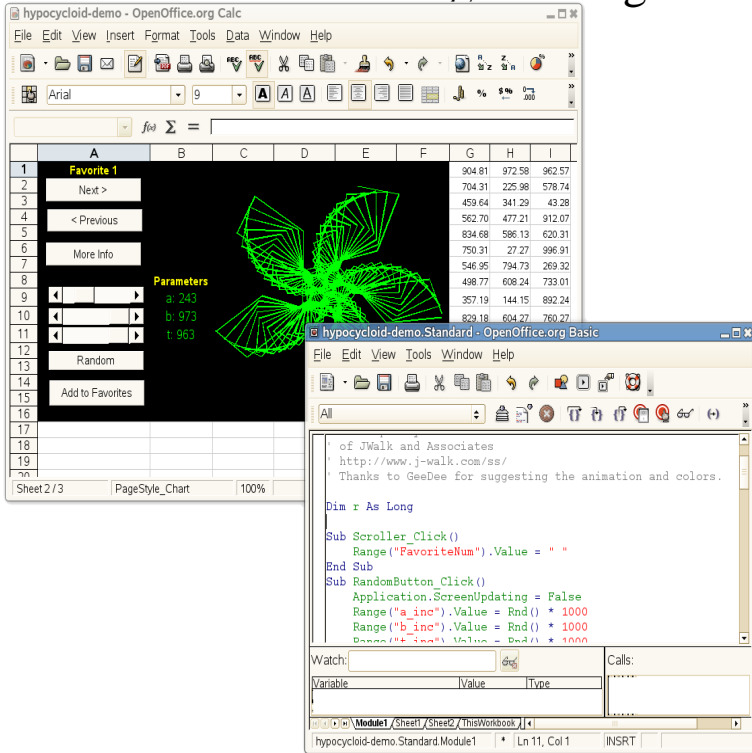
hypocycloid-demo - OpenOffice.org Calc

File Edit View Insert Format Tools Data Window Help

Arial 9

f(x) Σ =

| | A | B | C | D | E | F | G | H | I |
|---|---|---|---|---|---|---|---|---|---|
| 1 | Favorite 1 | | | | | | 904.81 | 972.58 | 962.57 |
| 2 | | | | | | | 704.31 | 225.98 | 578.74 |
| 3 | | | | | | | 459.64 | 341.29 | 43.28 |
| 4 | | | | | | | 562.70 | 477.21 | 912.07 |
| 5 | | | | | | | 834.68 | 586.13 | 620.31 |
| 6 | | | | | | | 750.31 | 27.27 | 996.91 |
| 7 | | | | | | | 546.95 | 794.73 | 269.32 |
| 8 | | | | | | | 498.77 | 608.24 | 733.01 |
| 9 | | | | | | | 357.19 | 144.15 | 892.24 |
| 10 | | | | | | | 829.18 | 604.27 | 760.27 |

Next >
< Previous
More Info
Parameters
a: 243
b: 973
t: 963
Random
Add to Favorites

Sheet 2 / 3 PageStyle_Chart 100%

hypocycloid-demo.Standard - OpenOffice.org Basic

File Edit View Tools Window Help

All

' of JWalk and Associates
' http://www.j-walk.com/ss/
' Thanks to GeeDee for suggesting the animation and colors.

Dim r As Long

Sub Scroller_Click()
    Range("FavoriteNum").Value = " "
End Sub
Sub RandomButton_Click()
    Application.ScreenUpdating = False
    Range("a_inc").Value = Rnd() * 1000
    Range("b_inc").Value = Rnd() * 1000
    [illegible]

Watch: Calls:
Variable Value Type

Module1 Sheet1 Sheet2 ThisWorkbook

hypocycloid-demo.Standard.Module1 * Ln 11, Col 1 INSRT